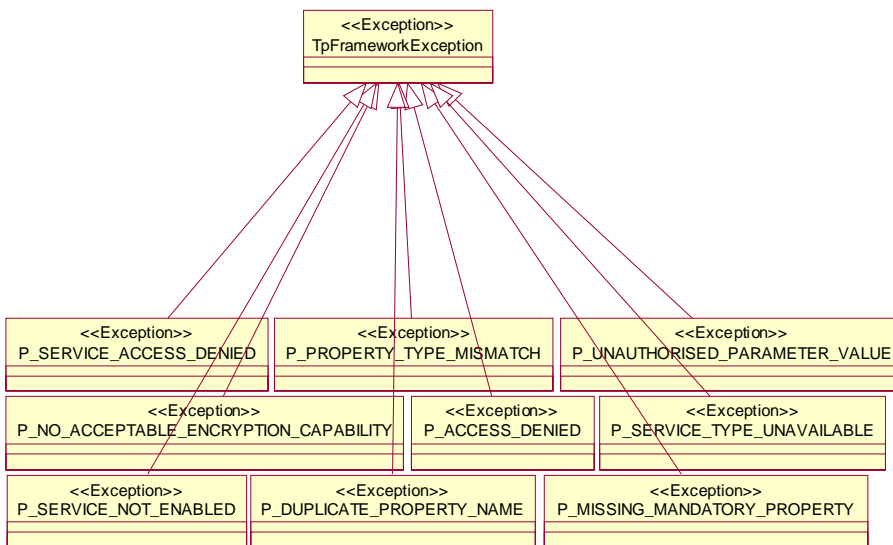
<<Exception>>
TpFrameworkException

<<Exception>>
P_SERVICE_ACCESS_DENIED

<<Exception>>
P_PROPERTY_TYPE_MISMATCH

<<Exception>>
P_UNAUTHORISED_PARAMETER_VALUE

<<Exception>>
P_NO_ACCEPTABLE_ENCRYPTION_CAPABILITY

<<Exception>>
P_ACCESS_DENIED

<<Exception>>
P_SERVICE_TYPE_UNAVAILABLE

<<Exception>>
P_SERVICE_NOT_ENABLED

<<Exception>>
P_DUPLICATE_PROPERTY_NAME

<<Exception>>
P_MISSING_MANDATORY_PROPERTY